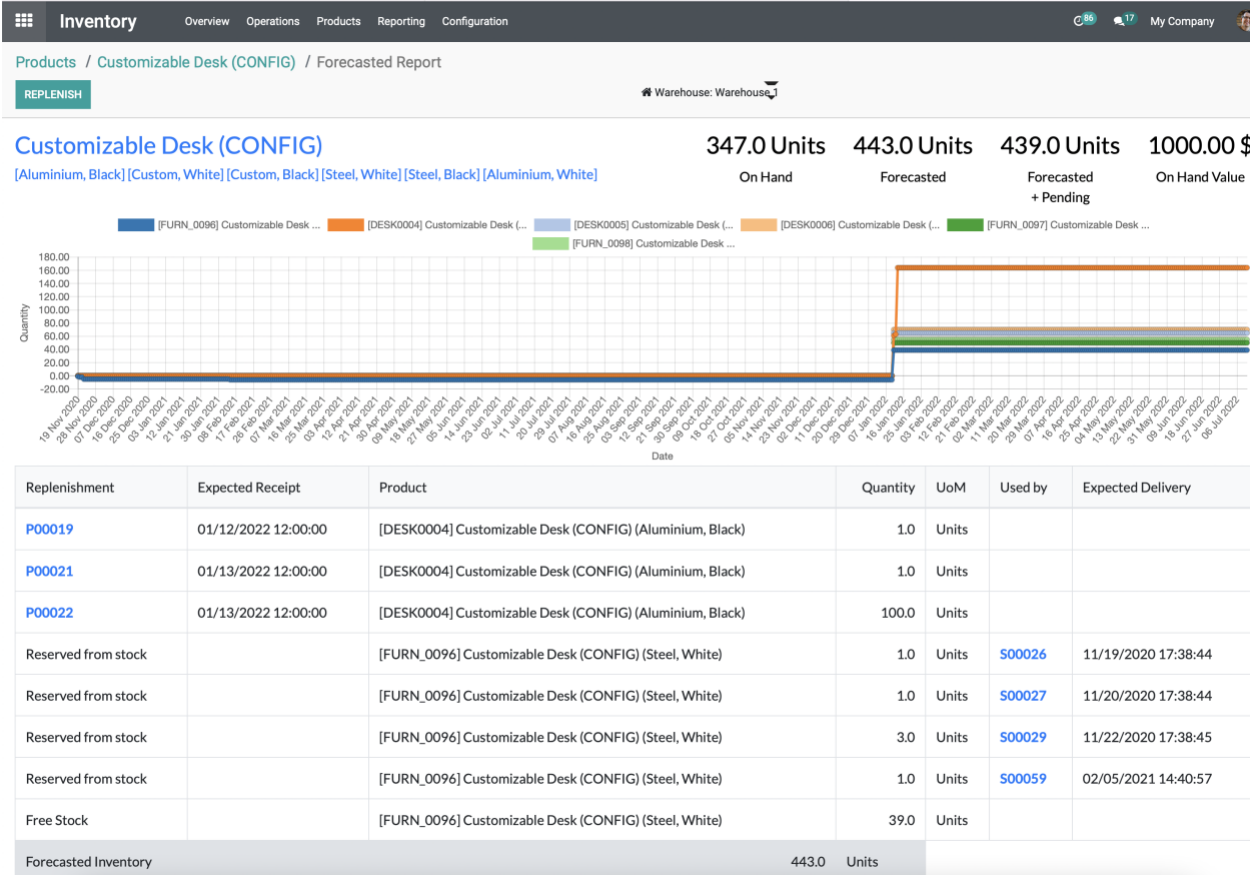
Inventory Overview Operations Products Reporting Configuration 86 17 My Company

Products / Customizable Desk (CONFIG) / Forecasted Report

REPLENISH

Warehouse: Warehouse 1

Customizable Desk (CONFIG)

[Aluminium, Black] [Custom, White] [Custom, Black] [Steel, White] [Steel, Black] [Aluminium, White]

347.0 Units On Hand

443.0 Units Forecasted

439.0 Units Forecasted + Pending

1000.00 $ On Hand Value

[FURN_0096] Customizable Desk ... [DESK0004] Customizable Desk (... [DESK0005] Customizable Desk (... [DESK0006] Customizable Desk (... [FURN_0097] Customizable Desk ... [FURN_0098] Customizable Desk ...

180.00 160.00 140.00 120.00 100.00 80.00 60.00 40.00 20.00 0.00 -20.00

Quantity

19 Nov 2020 28 Nov 2020 07 Dec 2020 16 Dec 2020 25 Dec 2020 03 Jan 2021 12 Jan 2021 21 Jan 2021 30 Jan 2021 08 Feb 2021 17 Feb 2021 26 Feb 2021 07 Mar 2021 16 Mar 2021 25 Mar 2021 03 Apr 2021 12 Apr 2021 21 Apr 2021 30 Apr 2021 09 May 2021 18 May 2021 27 May 2021 05 Jun 2021 14 Jun 2021 23 Jun 2021 02 Jul 2021 11 Jul 2021 20 Jul 2021 29 Jul 2021 07 Aug 2021 16 Aug 2021 25 Aug 2021 03 Sep 2021 12 Sep 2021 21 Sep 2021 30 Sep 2021 09 Oct 2021 18 Oct 2021 27 Oct 2021 05 Nov 2021 14 Nov 2021 23 Nov 2021 02 Dec 2021 11 Dec 2021 20 Dec 2021 29 Dec 2021 07 Jan 2022 16 Jan 2022 25 Jan 2022 03 Feb 2022 12 Feb 2022 21 Feb 2022 02 Mar 2022 11 Mar 2022 20 Mar 2022 29 Mar 2022 07 Apr 2022 16 Apr 2022 25 Apr 2022 04 May 2022 13 May 2022 22 May 2022 31 May 2022 09 Jun 2022 18 Jun 2022 27 Jun 2022 06 Jul 2022

Date

| Replenishment | Expected Receipt | Product | Quantity | UoM | Used by | Expected Delivery |
|---|---|---|---|---|---|---|
| P00019 | 01/12/2022 12:00:00 | [DESK0004] Customizable Desk (CONFIG) (Aluminium, Black) | 1.0 | Units | | |
| P00021 | 01/13/2022 12:00:00 | [DESK0004] Customizable Desk (CONFIG) (Aluminium, Black) | 1.0 | Units | | |
| P00022 | 01/13/2022 12:00:00 | [DESK0004] Customizable Desk (CONFIG) (Aluminium, Black) | 100.0 | Units | | |
| Reserved from stock | | [FURN_0096] Customizable Desk (CONFIG) (Steel, White) | 1.0 | Units | S00026 | 11/19/2020 17:38:44 |
| Reserved from stock | | [FURN_0096] Customizable Desk (CONFIG) (Steel, White) | 1.0 | Units | S00027 | 11/20/2020 17:38:44 |
| Reserved from stock | | [FURN_0096] Customizable Desk (CONFIG) (Steel, White) | 3.0 | Units | S00029 | 11/22/2020 17:38:45 |
| Reserved from stock | | [FURN_0096] Customizable Desk (CONFIG) (Steel, White) | 1.0 | Units | S00059 | 02/05/2021 14:40:57 |
| Free Stock | | [FURN_0096] Customizable Desk (CONFIG) (Steel, White) | 39.0 | Units | | |
| Forecasted Inventory | | 443.0 | Units | | | |